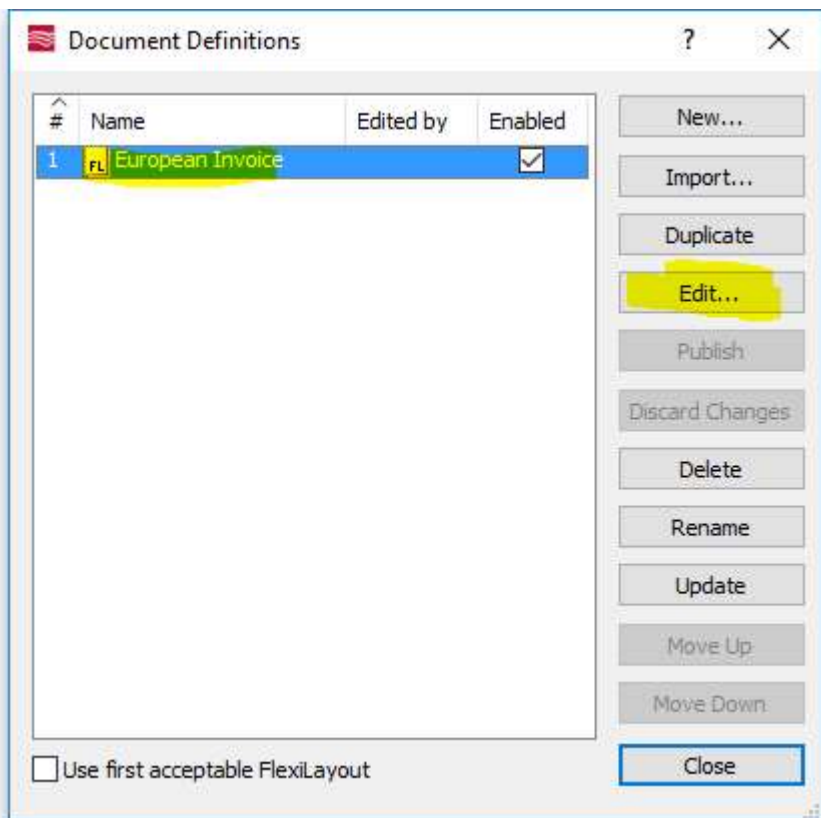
Document Definitions

?

×

| # | Name | Edited by | Enabled |
|---|---|---|---|
| 1 | FL European Invoice | | ☑ |

New...

Import...

Duplicate

Edit...

Publish

Discard Changes

Delete

Rename

Update

Move Up

Move Down

Use first acceptable FlexiLayout

Close